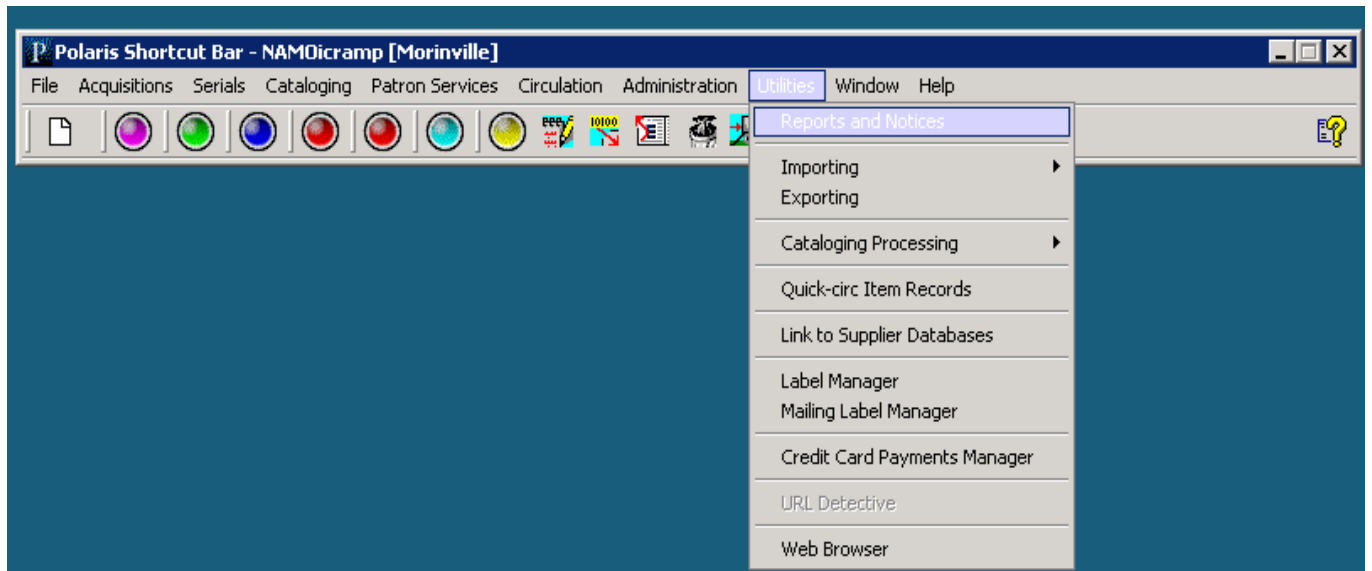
Polaris Shortcut Bar - NAMOicramp [Morinville]

File Acquisitions Serials Cataloging Patron Services Circulation Administration Utilities Window Help

Reports and Notices

Importing
Exporting

Cataloging Processing

Quick-circ Item Records

Link to Supplier Databases

Label Manager
Mailing Label Manager

Credit Card Payments Manager

URL Detective

Web Browser